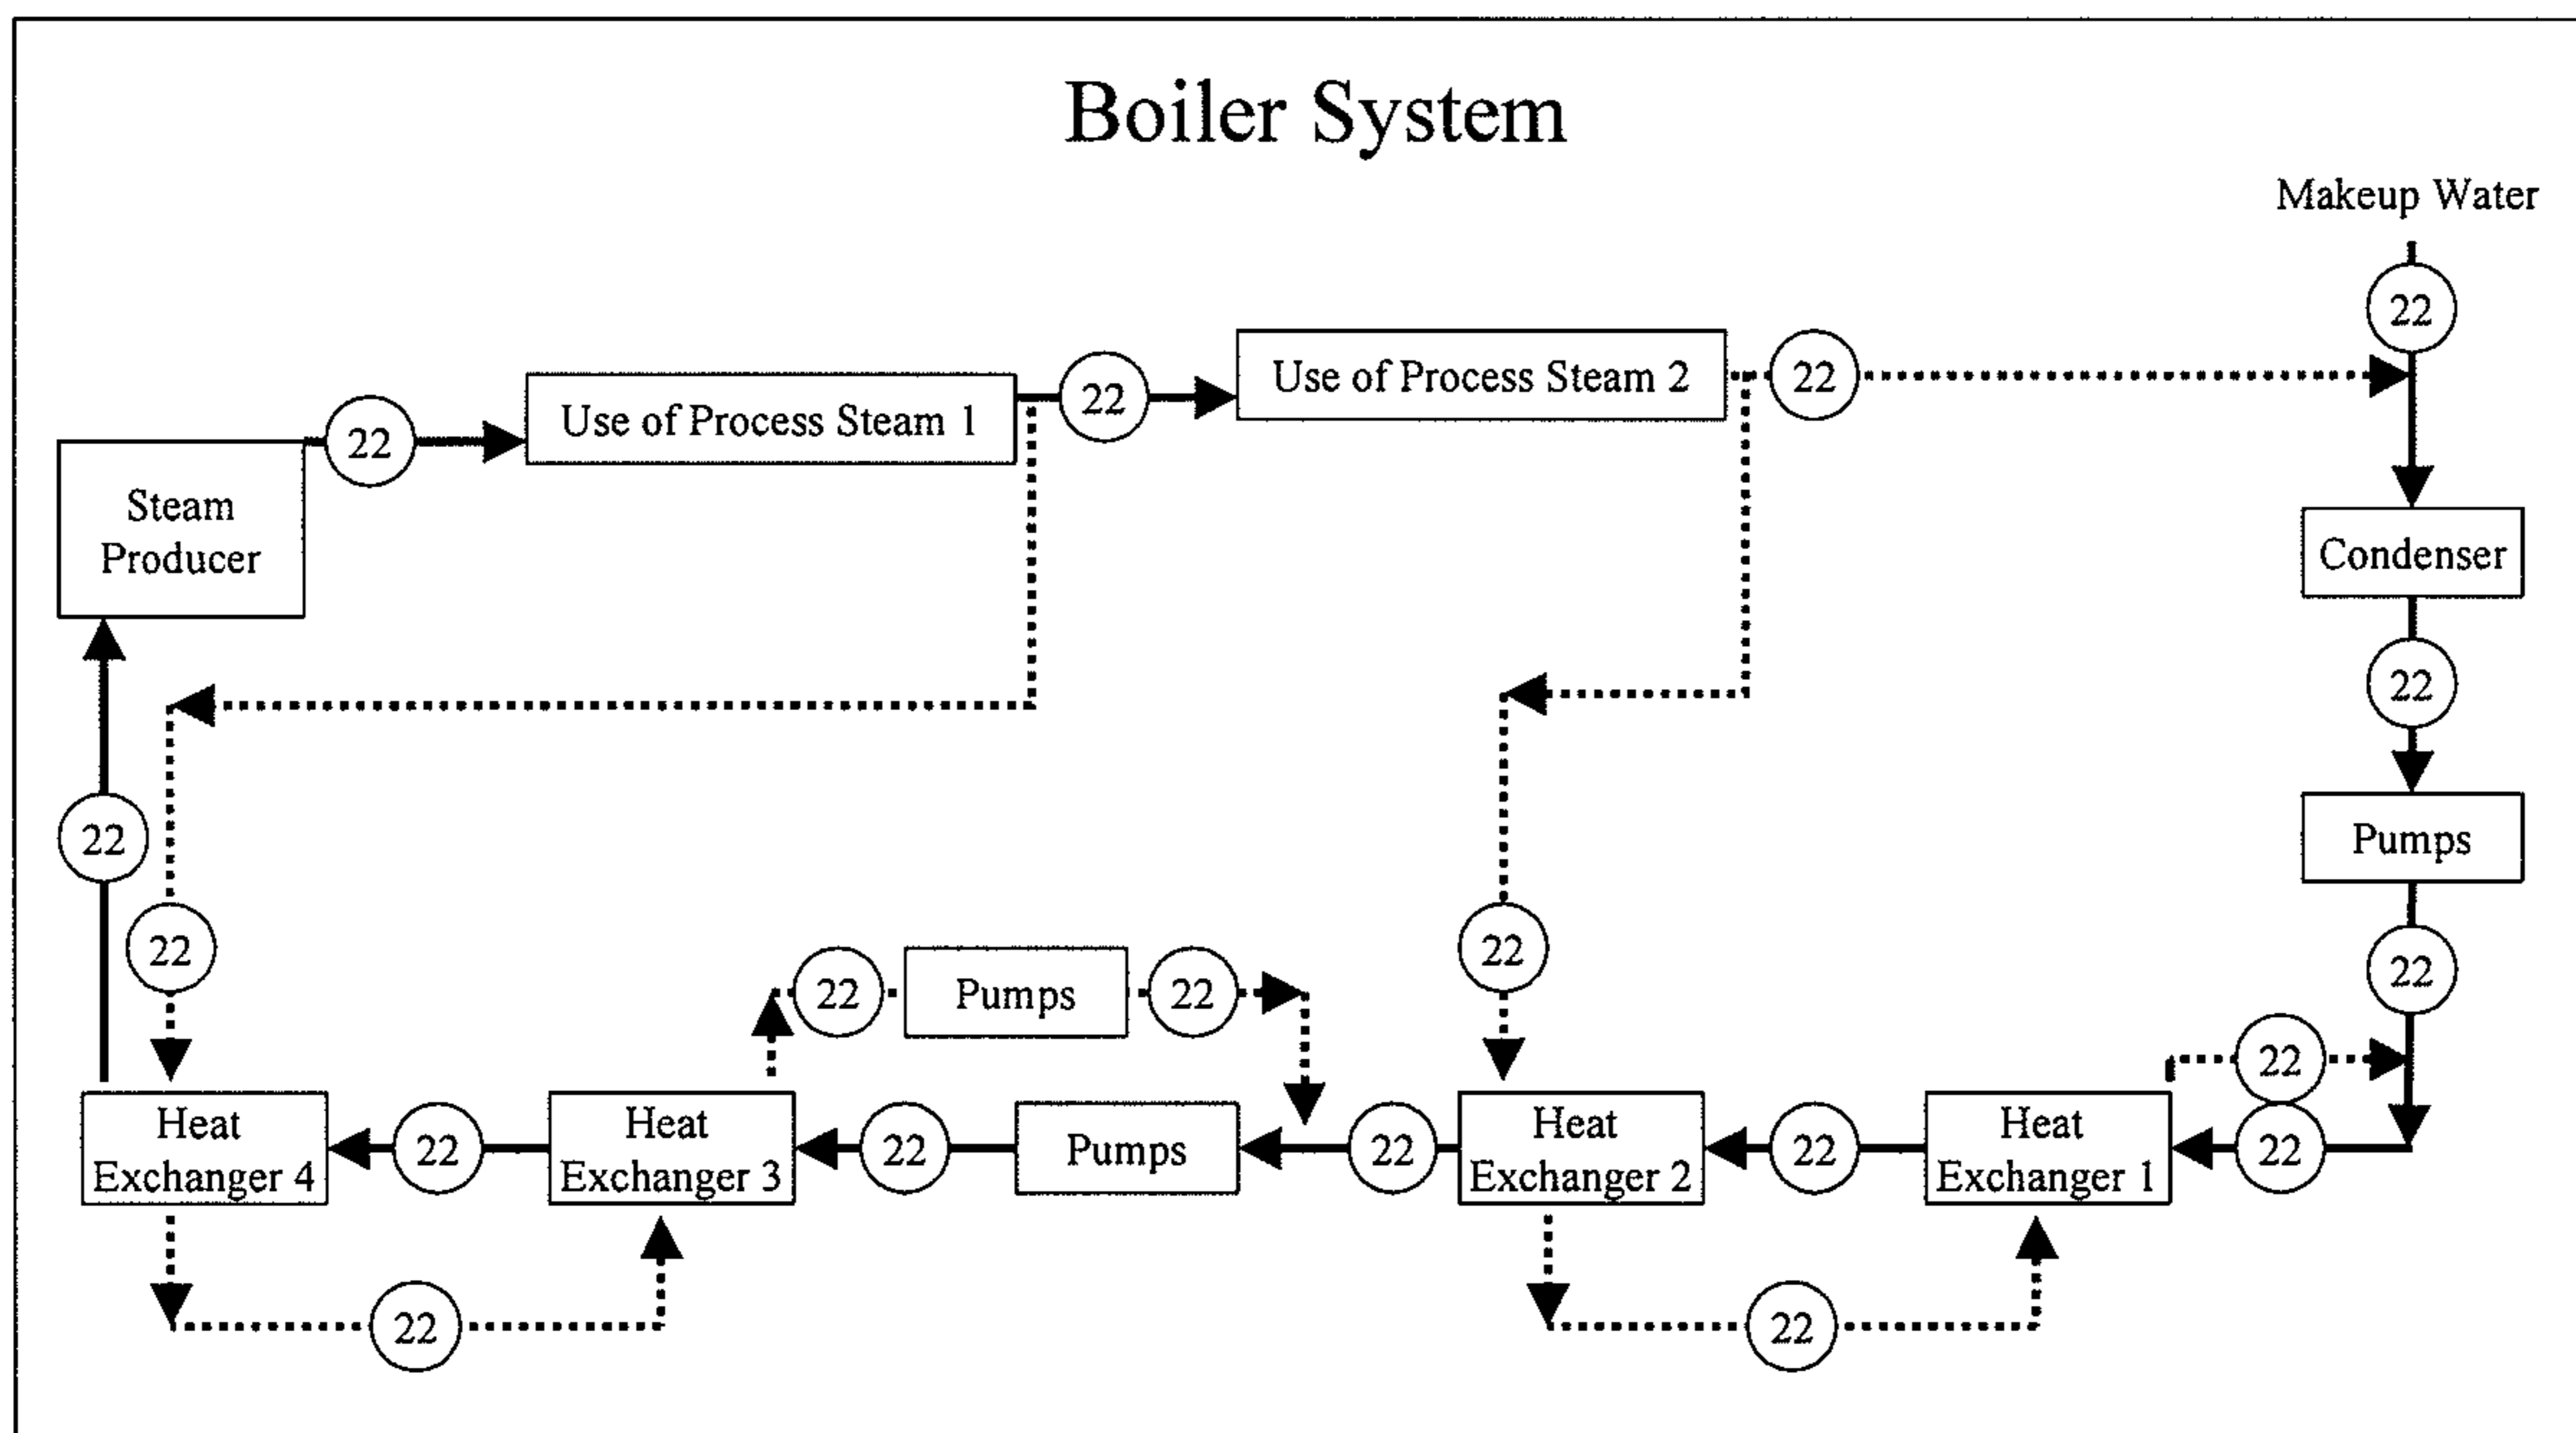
Boiler System

Makeup Water

22

Steam Producer

22

Use of Process Steam 1

22

Use of Process Steam 2

22

Condenser

22

Pumps

22

22

22

22

22

22

Pumps

22

22

Heat Exchanger 4

22

Heat Exchanger 3

22

Pumps

22

Heat Exchanger 2

22

Heat Exchanger 1

22

22

22